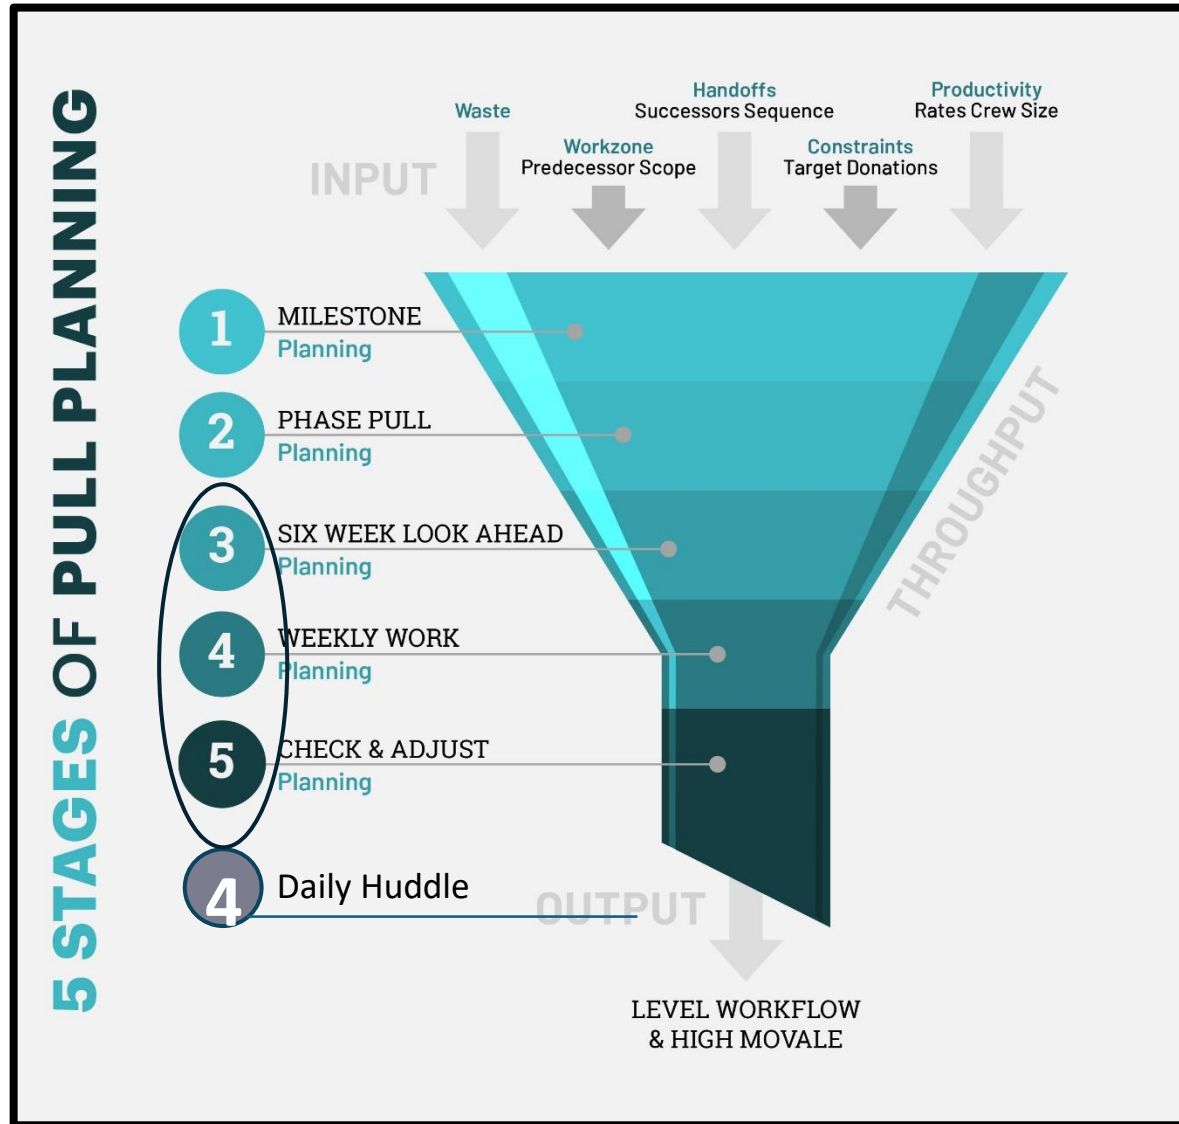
5 STAGES OF PULL PLANNING

INPUT

Waste

Workzone
Predecessor Scope

Handoffs
Successors Sequence

Constraints
Target Donations

Productivity
Rates Crew Size

THROUGHPUT

1 MILESTONE
Planning

2 PHASE PULL
Planning

3 SIX WEEK LOOK AHEAD
Planning

4 WEEKLY WORK
Planning

5 CHECK & ADJUST
Planning

4 Daily Huddle

OUTPUT

LEVEL WORKFLOW
& HIGH MOVALE